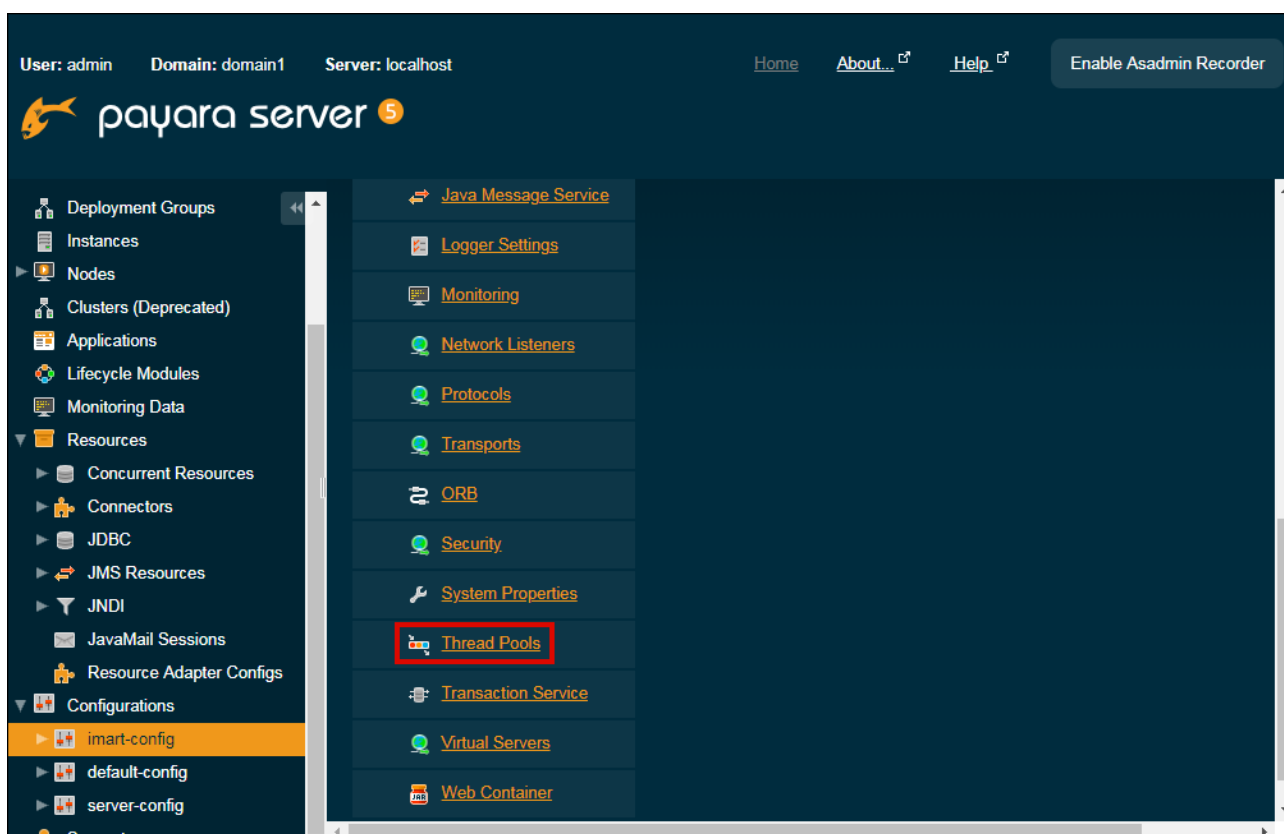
User: admin Domain: domain1 Server: localhost

Home About... Help Enable Asadmin Recorder

payara server 5

Deployment Groups
Instances
Nodes
Clusters (Deprecated)
Applications
Lifecycle Modules
Monitoring Data
Resources
Concurrent Resources
Connectors
JDBC
JMS Resources
JNDI
JavaMail Sessions
Resource Adapter Configs
Configurations
imart-config
default-config
server-config

Java Message Service
Logger Settings
Monitoring
Network Listeners
Protocols
Transports
ORB
Security
System Properties
Thread Pools
Transaction Service
Virtual Servers
Web Container